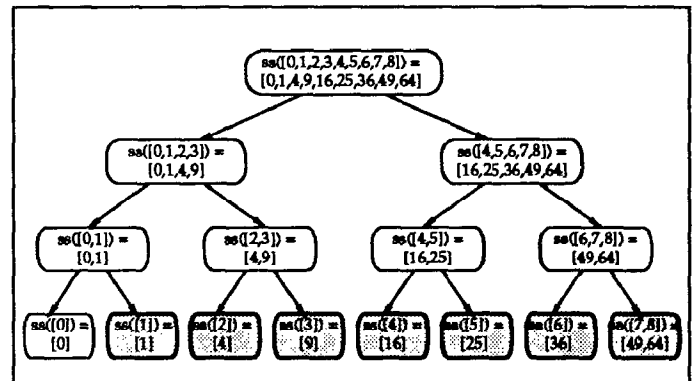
ss([0,1,2,3,4,5,6,7,8]) = [0,1,4,9,16,25,36,49,64]

ss([0,1,2,3]) = [0,1,4,9]

ss([4,5,6,7,8]) = [16,25,36,49,64]

ss([0,1]) = [0,1]

ss([2,3]) = [4,9]

ss([4,5]) = [16,25]

ss([6,7,8]) = [49,64]

ss([0]) = [0]

ss([1]) = [1]

ss([2]) = [4]

ss([3]) = [9]

ss([4]) = [16]

ss([5]) = [25]

ss([6]) = [36]

ss([7,8]) = [49,64]